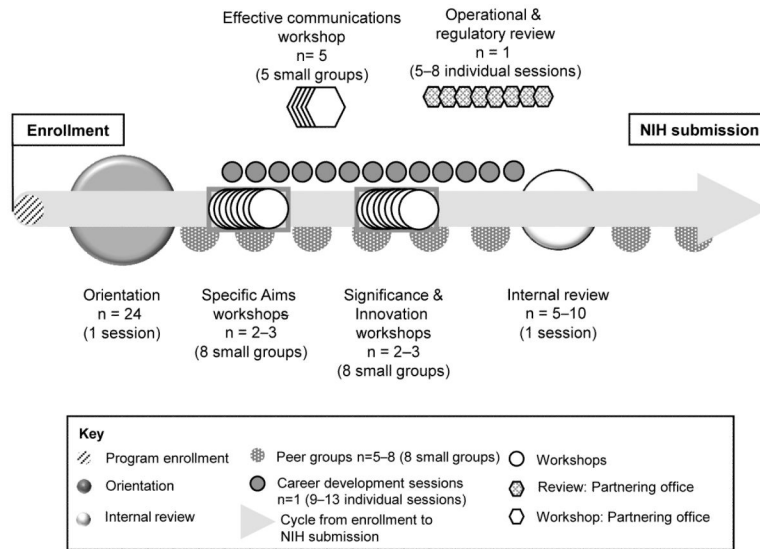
Effective communications workshop
n= 5
(5 small groups)

Operational & regulatory review
n = 1
(5–8 individual sessions)

Enrollment

NIH submission

Orientation
n = 24
(1 session)

Specific Aims workshops
n = 2–3
(8 small groups)

Significance & Innovation workshops
n = 2–3
(8 small groups)

Internal review
n = 5–10
(1 session)

Key
Program enrollment
Orientation
Internal review
Peer groups n=5–8 (8 small groups)
Career development sessions n=1 (9–13 individual sessions)
Cycle from enrollment to NIH submission
Workshops
Review: Partnering office
Workshop: Partnering office